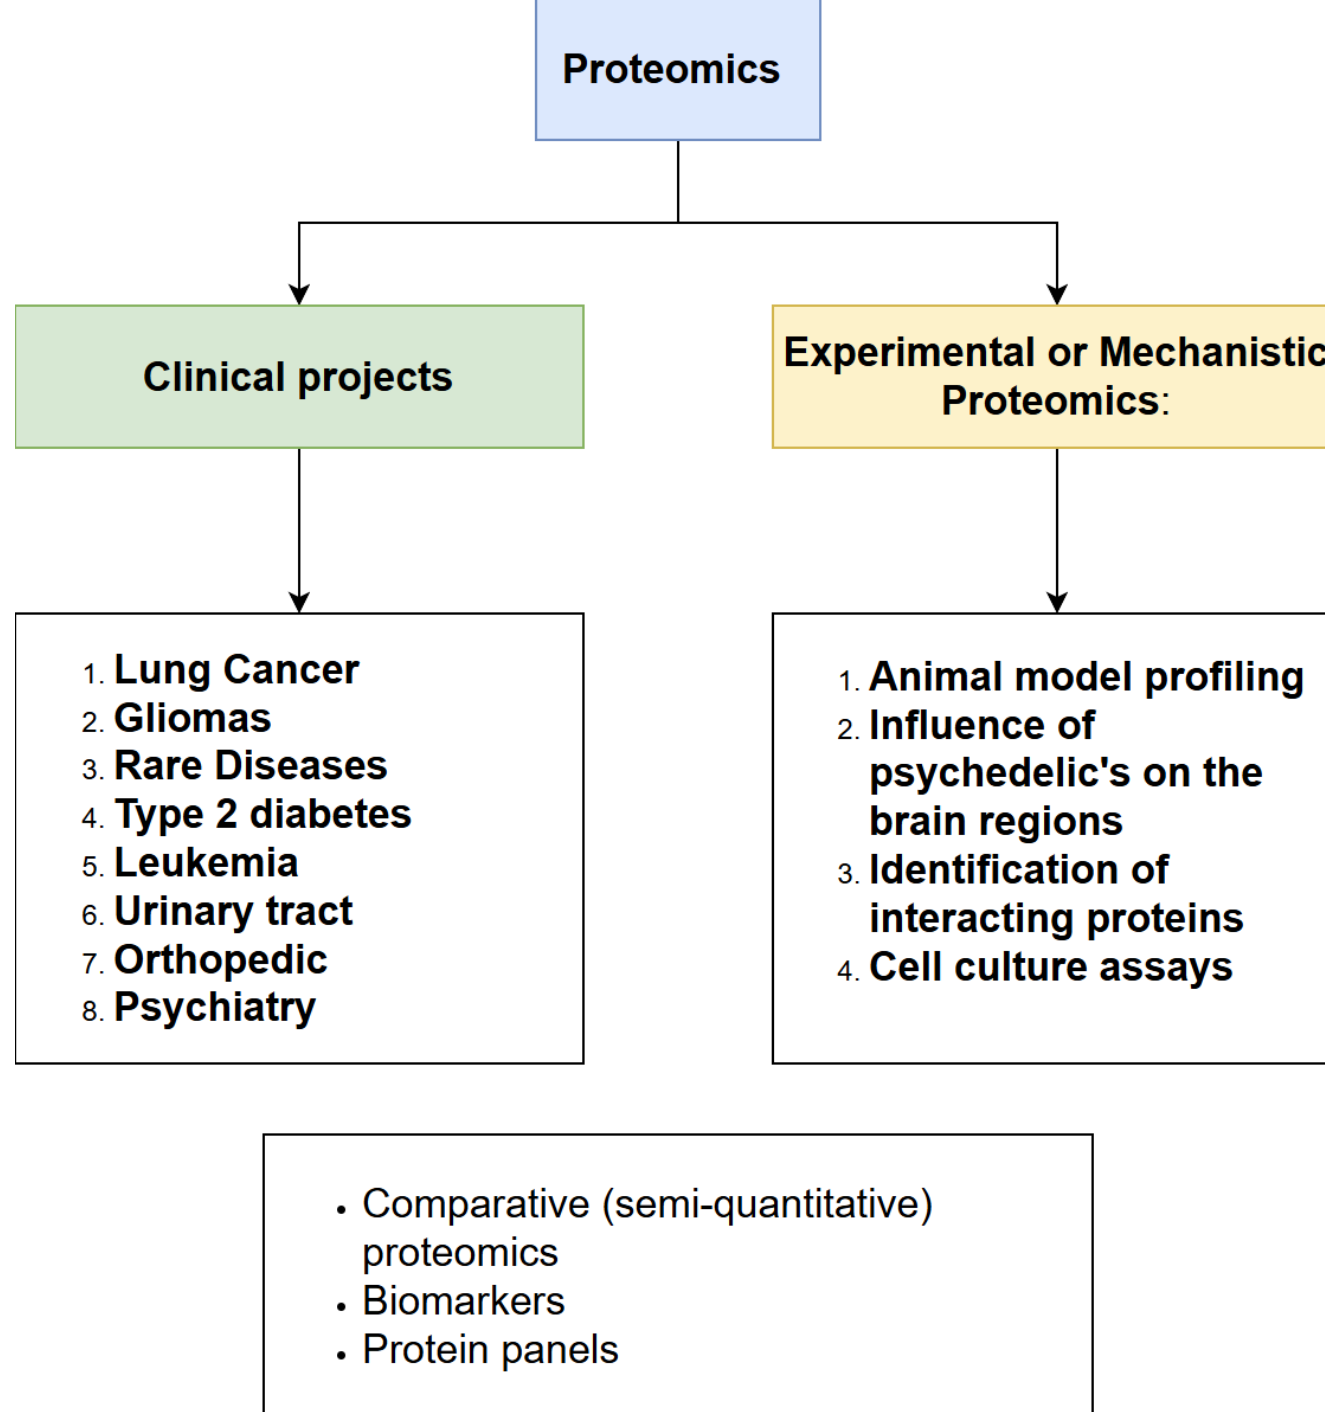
Proteomics

Clinical projects

Experimental or Mechanistic Proteomics:

1. Lung Cancer
2. Gliomas
3. Rare Diseases
4. Type 2 diabetes
5. Leukemia
6. Urinary tract
7. Orthopedic
8. Psychiatry

1. Animal model profiling
2. Influence of psychedelic's on the brain regions
3. Identification of interacting proteins
4. Cell culture assays

• Comparative (semi-quantitative) proteomics
• Biomarkers
• Protein panels